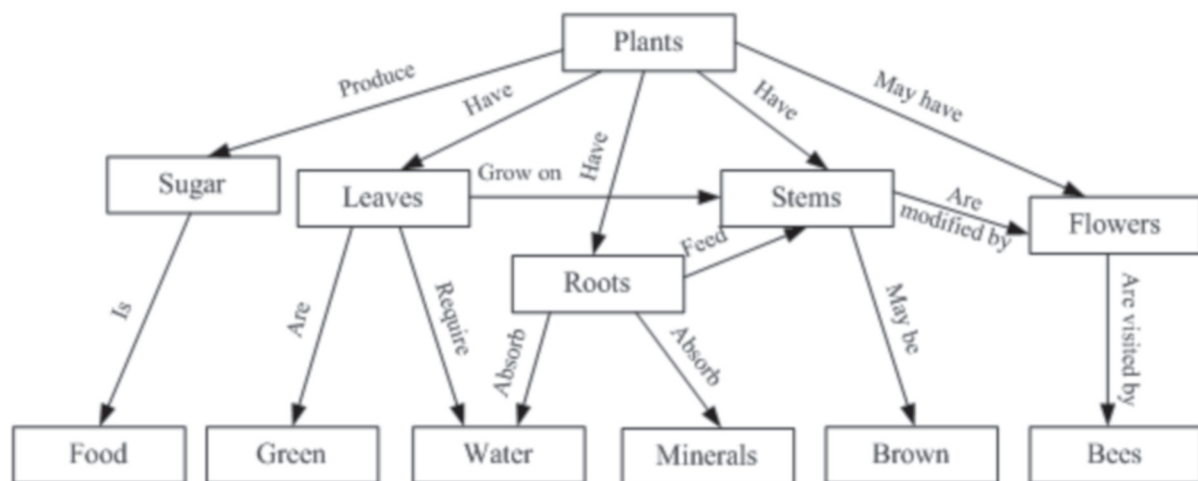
Plants

Produce

Have

Have

Have

May have

Sugar

Leaves

Grow on

Stems

Are modified by

Flowers

Feed

Roots

Is

Are

Require

Absorb

Absorb

May be

Are visited by

Food

Green

Water

Minerals

Brown

Bees